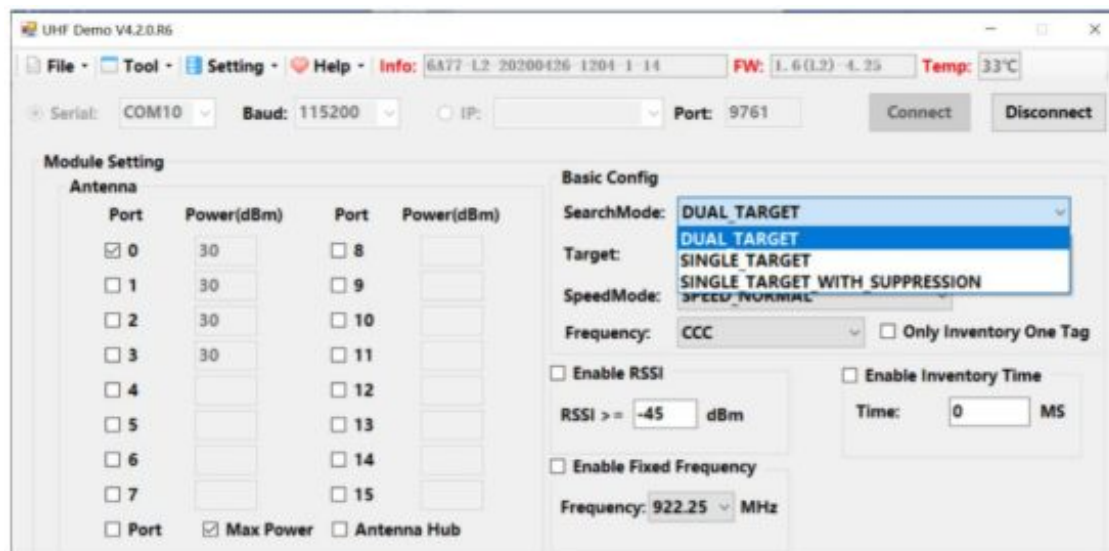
UHF Demo V4.2.0.R6

File · Tool · Setting · Help · Info: 6A77-L2-20200426-1204-1-14 FW: 1.6(L2)-4.25 Temp: 33℃

Serial: COM10 Baud: 115200 IP: Port: 9761 Connect Disconnect

Module Setting

Antenna

| Port | Power(dBm) | Port | Power(dBm) |
|---|---|---|---|
| ☑ 0 | 30 | ☐ 8 | |
| ☐ 1 | 30 | ☐ 9 | |
| ☐ 2 | 30 | ☐ 10 | |
| ☐ 3 | 30 | ☐ 11 | |
| ☐ 4 | | ☐ 12 | |
| ☐ 5 | | ☐ 13 | |
| ☐ 6 | | ☐ 14 | |
| ☐ 7 | | ☐ 15 | |

☐ Port ☑ Max Power ☐ Antenna Hub

Basic Config

SearchMode: DUAL_TARGET

DUAL_TARGET
SINGLE_TARGET
SINGLE_TARGET_WITH_SUPPRESSION

Target:

SpeedMode: SPEED_NORMAL

Frequency: CCC ☐ Only Inventory One Tag

☐ Enable RSSI

RSSI >= -45 dBm

☐ Enable Inventory Time

Time: 0 MS

☐ Enable Fixed Frequency

Frequency: 922.25 MHz